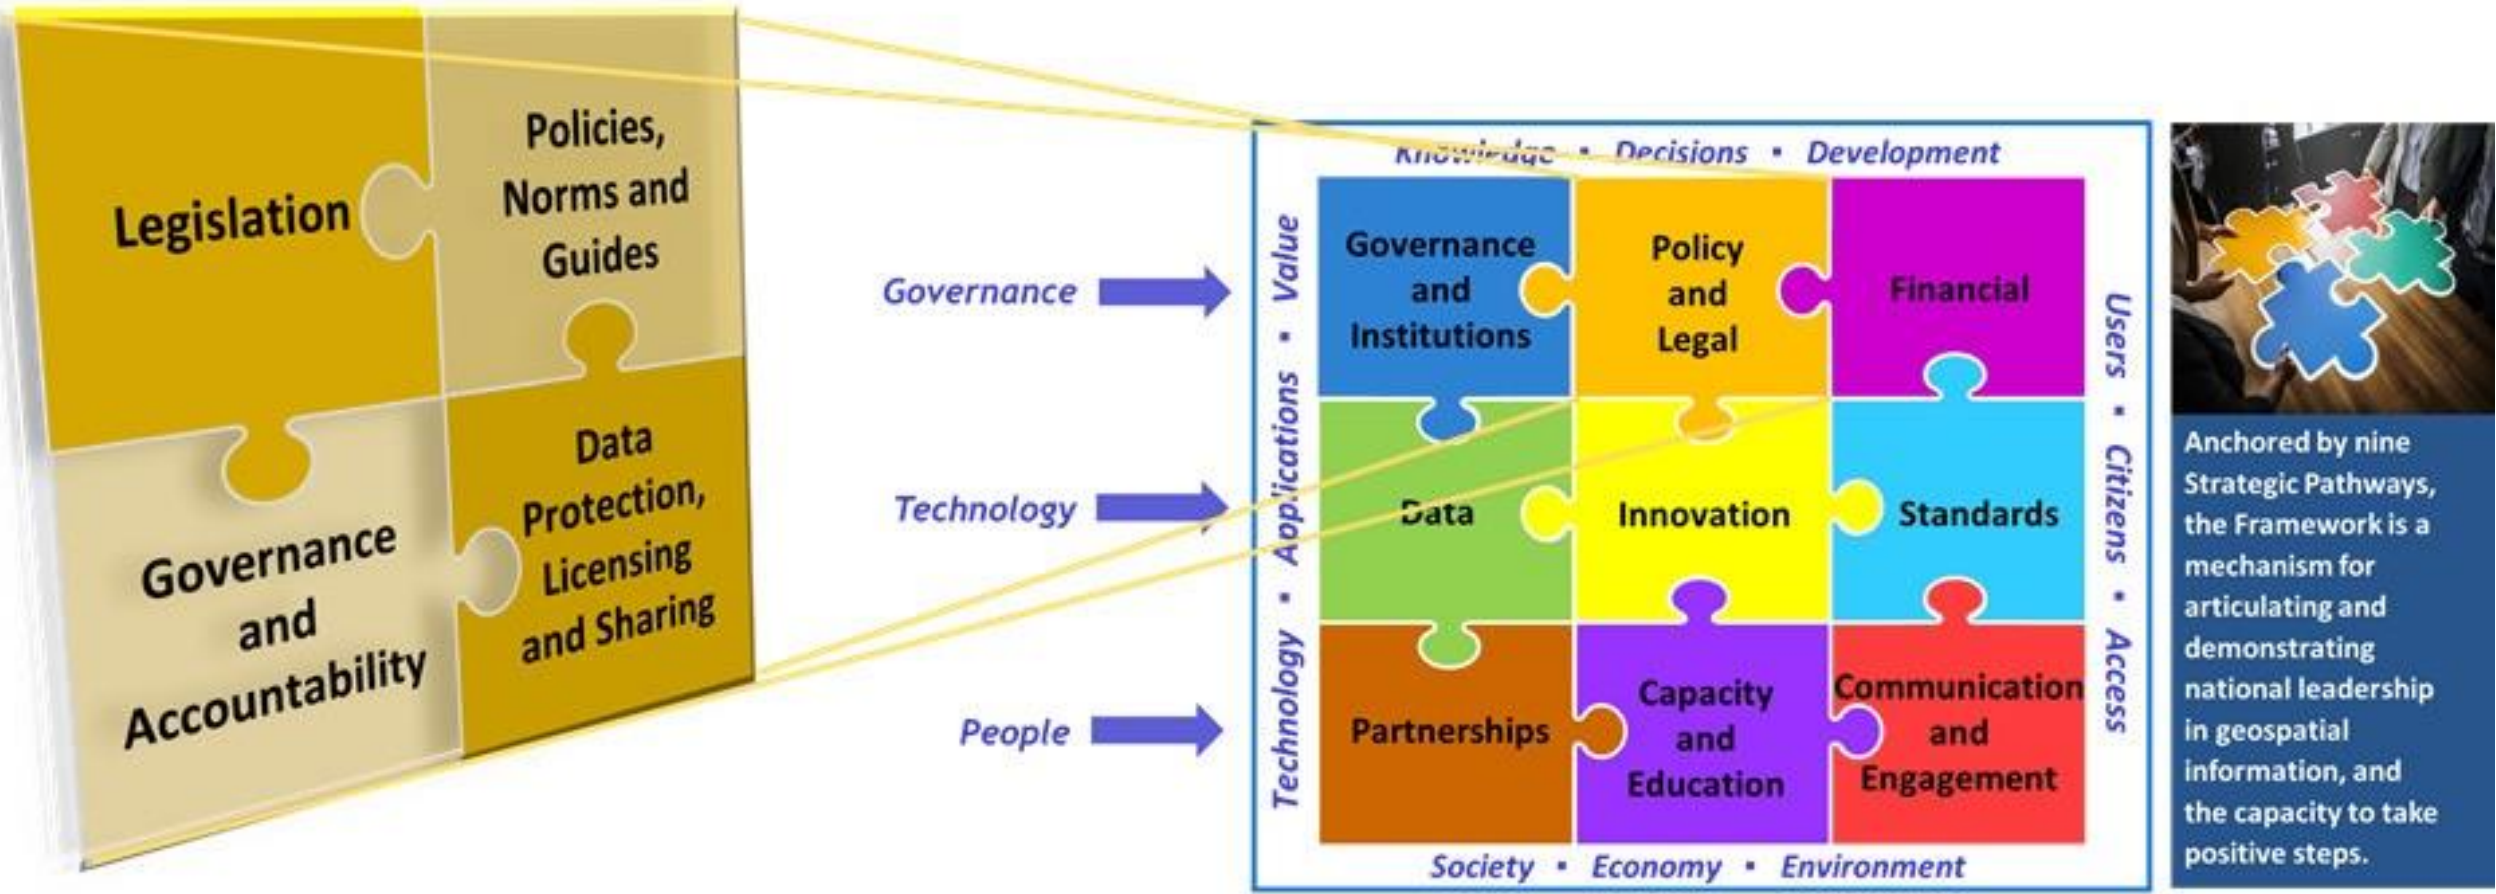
Legislation

Policies, Norms and Guides

Governance and Accountability

Data Protection, Licensing and Sharing

Governance

Technology

People

Knowledge • Decisions • Development

Technology • Applications • Value

Users • Citizens • Access

Society • Economy • Environment

Governance and Institutions

Policy and Legal

Financial

Data

Innovation

Standards

Partnerships

Capacity and Education

Communication and Engagement

Anchored by nine Strategic Pathways, the Framework is a mechanism for articulating and demonstrating national leadership in geospatial information, and the capacity to take positive steps.